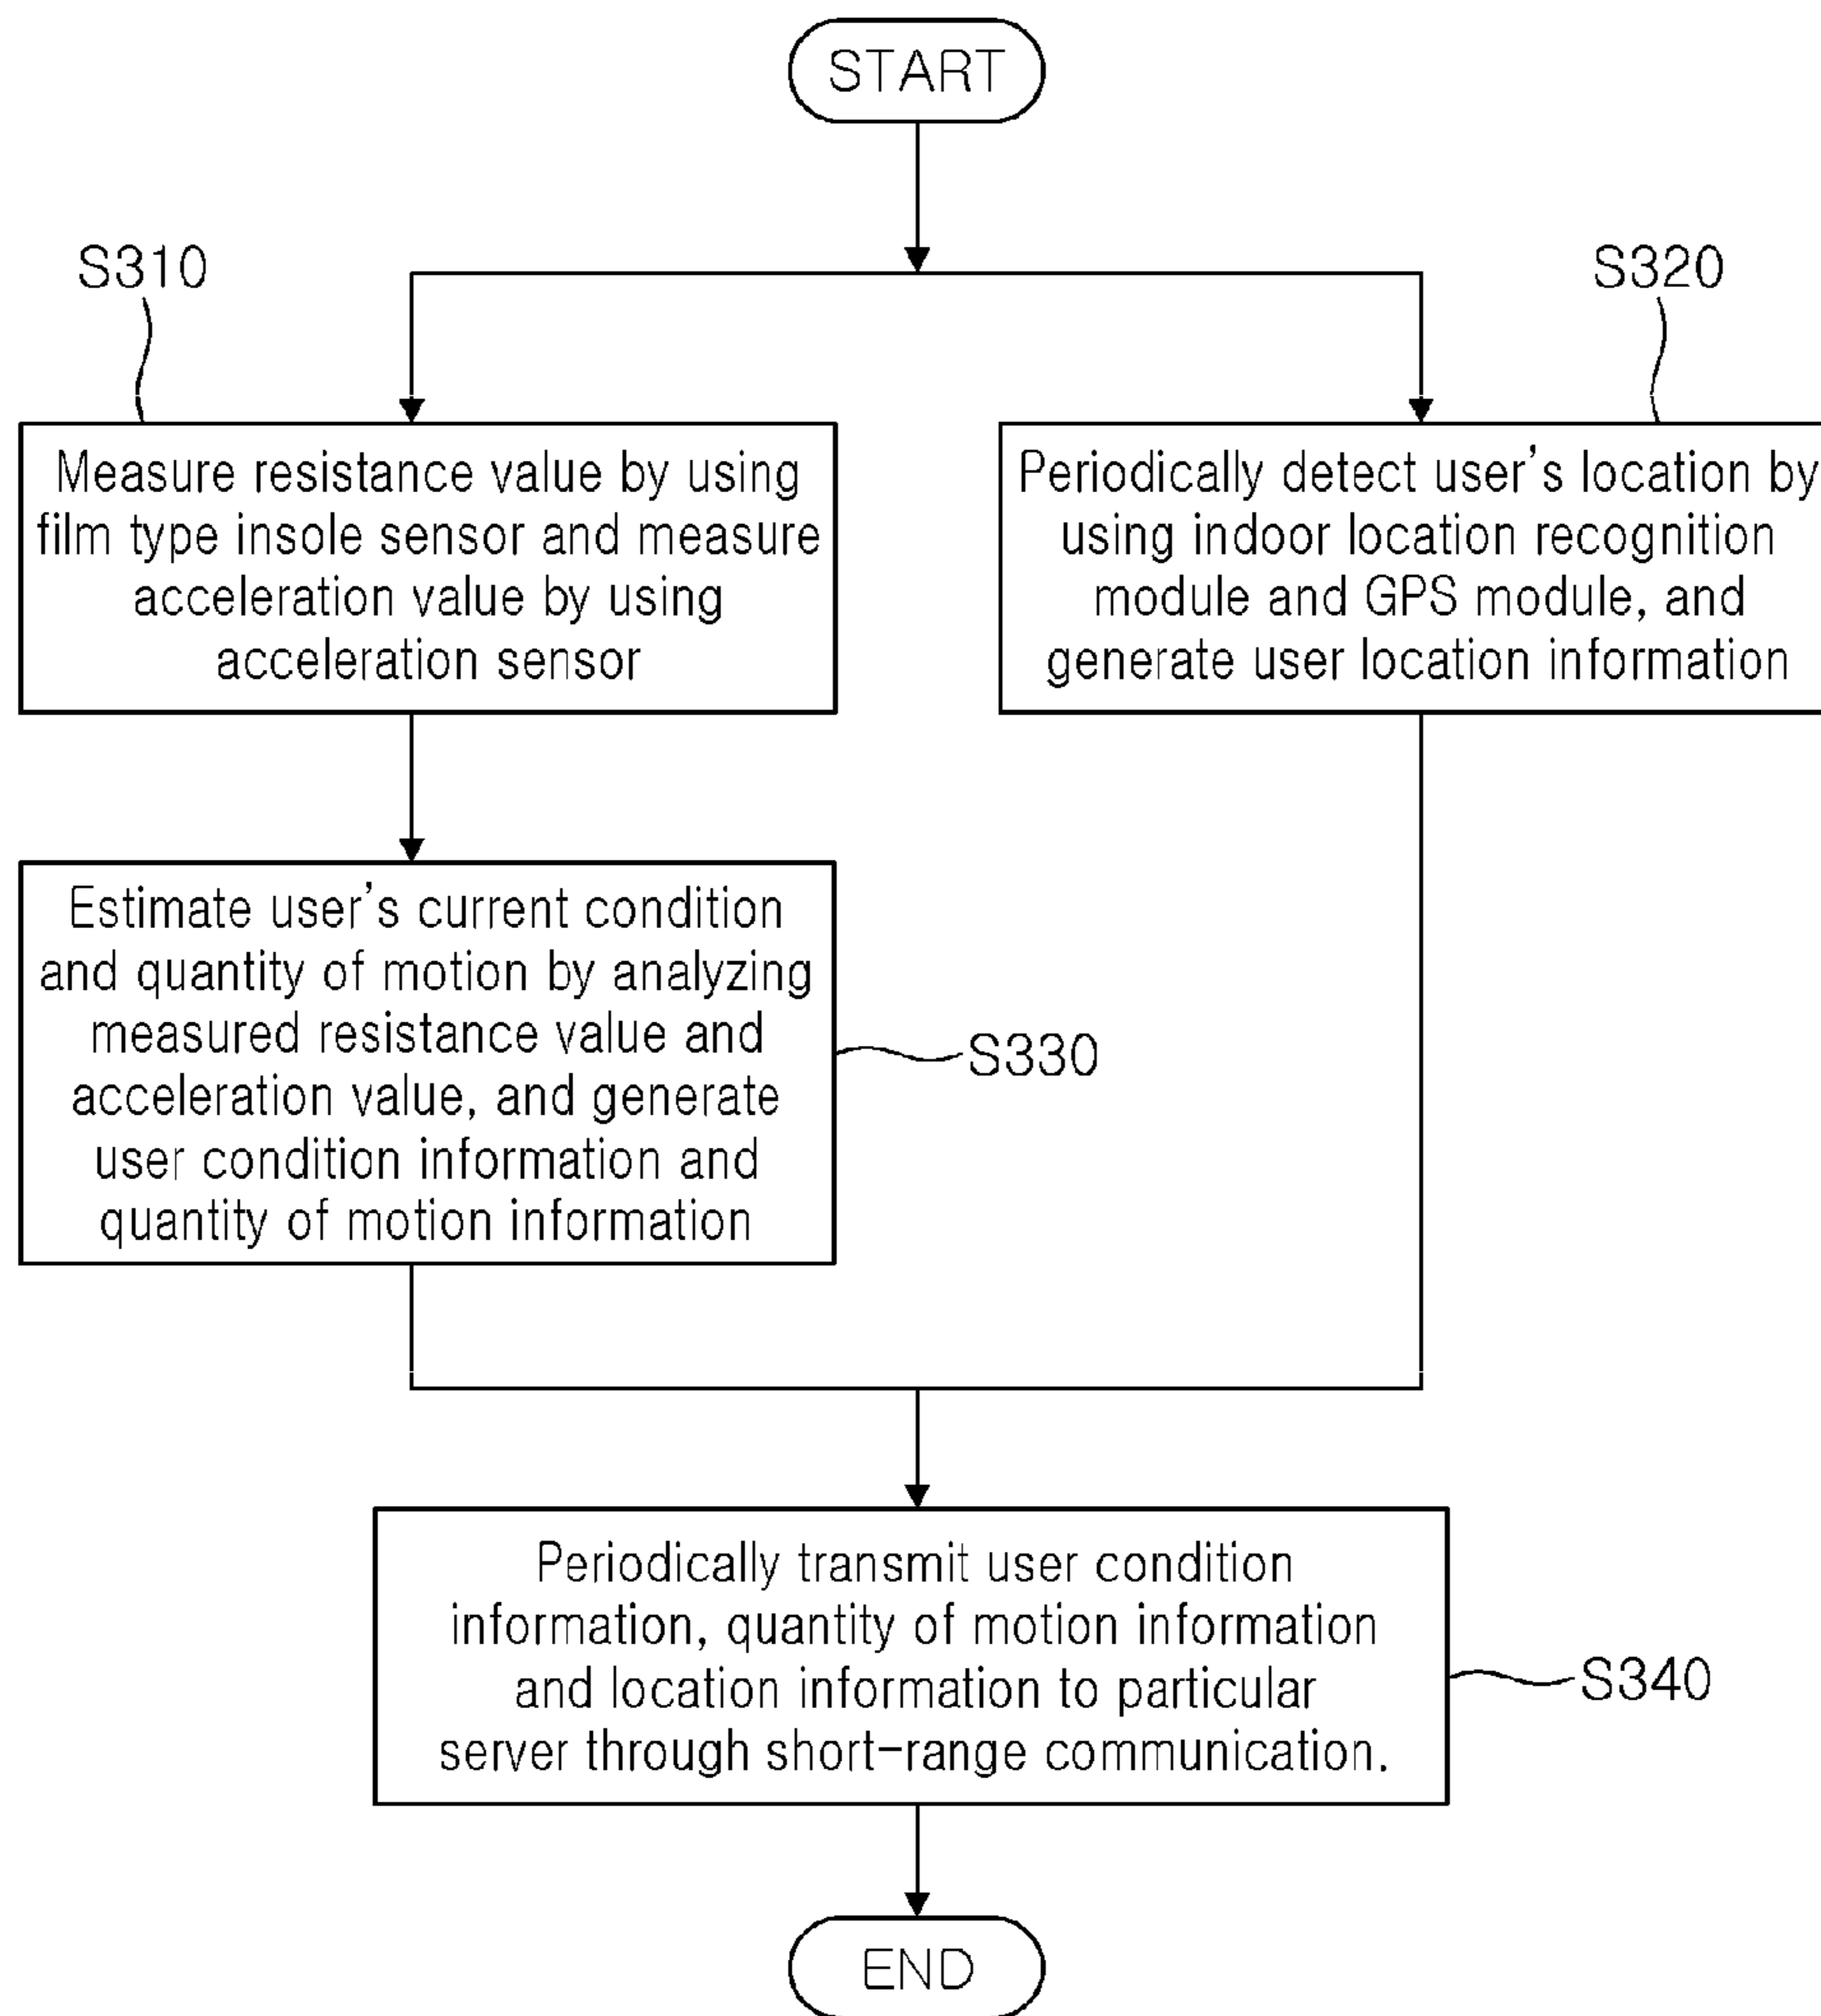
START

S310

Measure resistance value by using film type insole sensor and measure acceleration value by using acceleration sensor

S320

Periodically detect user’s location by using indoor location recognition module and GPS module, and generate user location information

Estimate user’s current condition and quantity of motion by analyzing measured resistance value and acceleration value, and generate user condition information and quantity of motion information

S330

Periodically transmit user condition information, quantity of motion information and location information to particular server through short-range communication.

S340

END